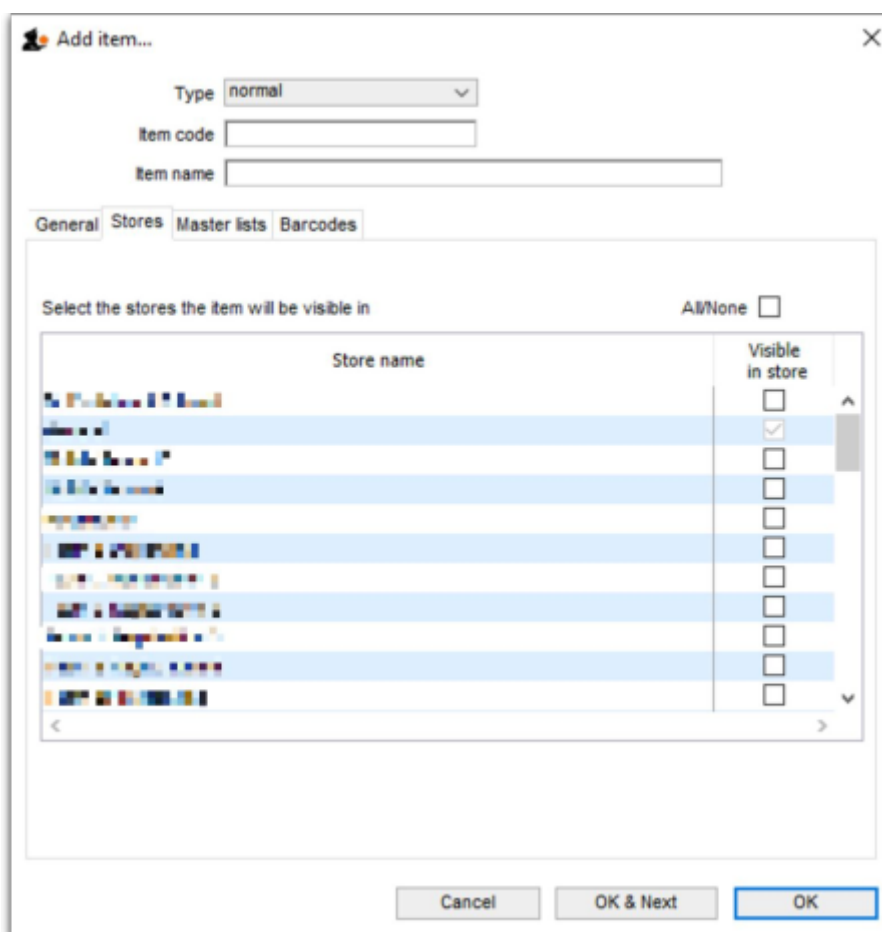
Add item...

Type normal

Item code

Item name

General Stores Master lists Barcodes

Select the stores the item will be visible in

All/None

| Store name | Visible in store |
|---|---|
| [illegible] | |
| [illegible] | |
| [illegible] | |
| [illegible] | |
| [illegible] | |
| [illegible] | |
| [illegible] | |
| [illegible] | |
| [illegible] | |
| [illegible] | |
| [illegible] | |

Cancel OK & Next OK